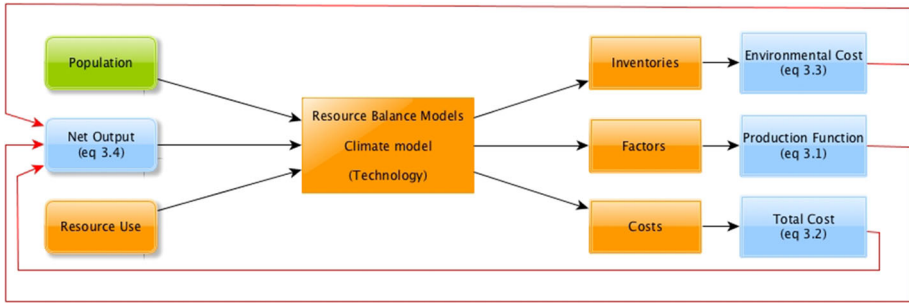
Population

Net Output
(eq 3.4)

Resource Use

Resource Balance Models

Climate model

(Technology)

Inventories

Factors

Costs

Environmental Cost
(eq 3.3)

Production Function
(eq 3.1)

Total Cost
(eq 3.2)